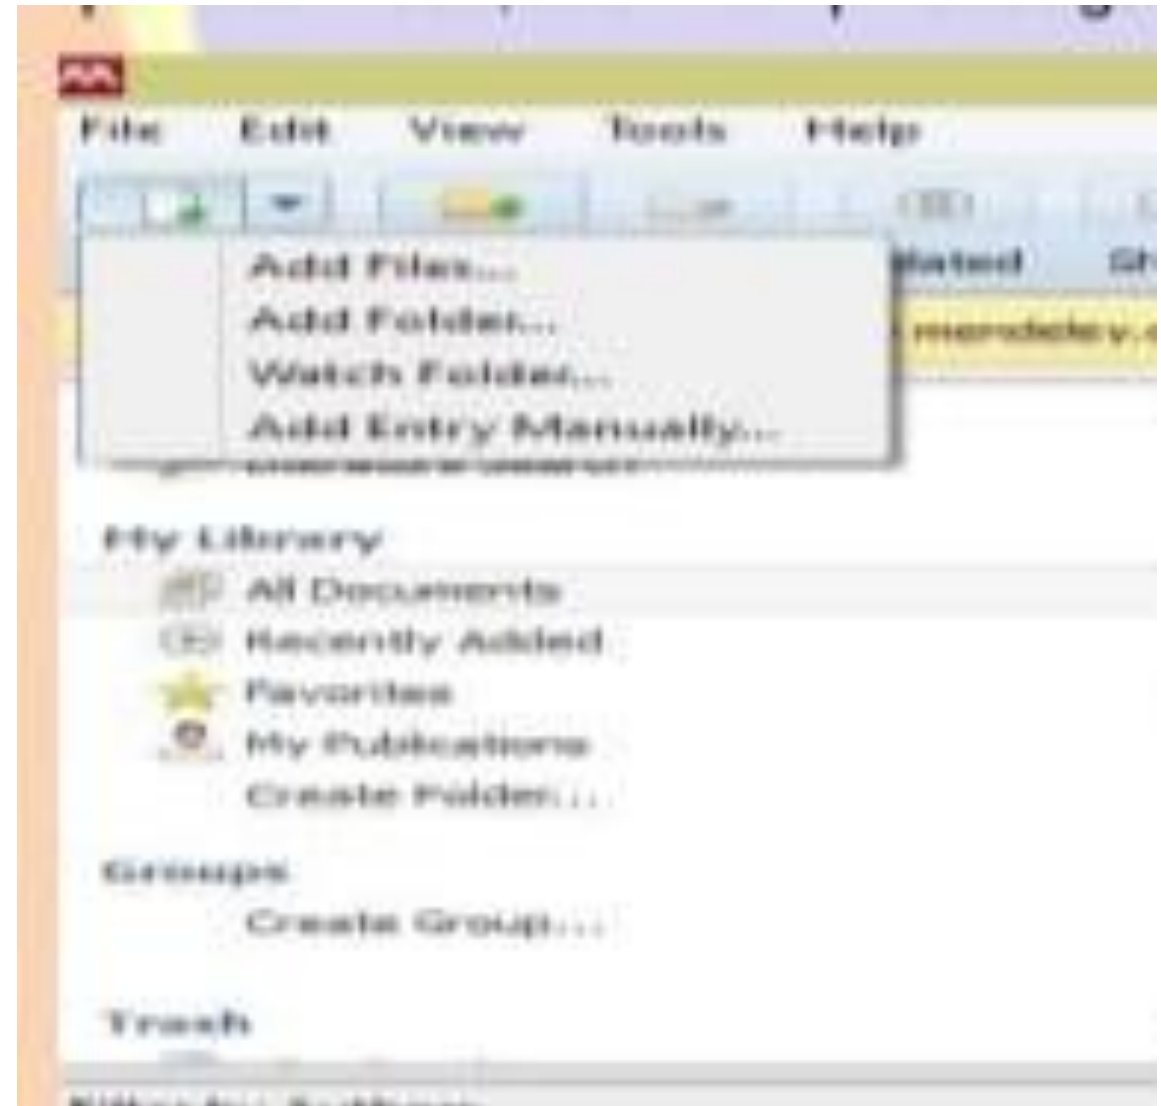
File Edit View Tools Help

Add Files...
Add Folder...
Watch Folder...
Add Entry Manually...

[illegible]lated Sh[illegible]

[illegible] mendeley.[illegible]

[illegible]

My Library
All Documents
Recently Added
Favorites
My Publications
Create Folder...

Groups
Create Group...

Trash

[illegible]